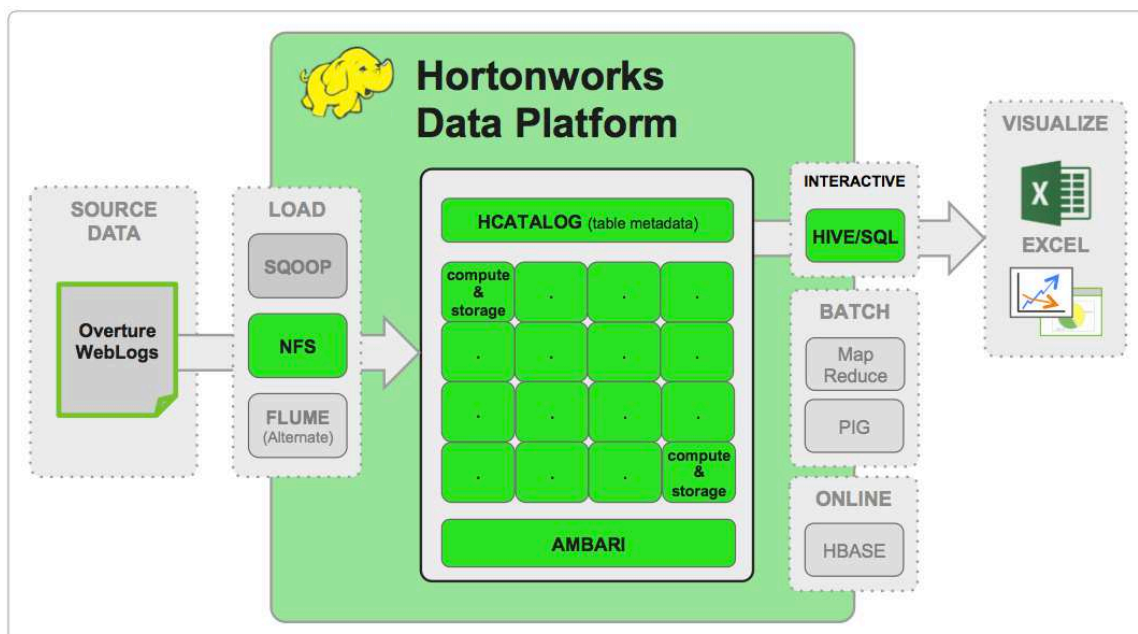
Hortonworks Data Platform

SOURCE DATA

Overture WebLogs

LOAD

SQOOP

NFS

FLUME (Alternate)

HCATALOG (table metadata)

compute & storage

.

.

.

.

.

.

.

.

.

.

.

.

.

.

compute & storage

AMBARI

INTERACTIVE

HIVE/SQL

BATCH

Map Reduce

PIG

ONLINE

HBASE

VISUALIZE

X

EXCEL